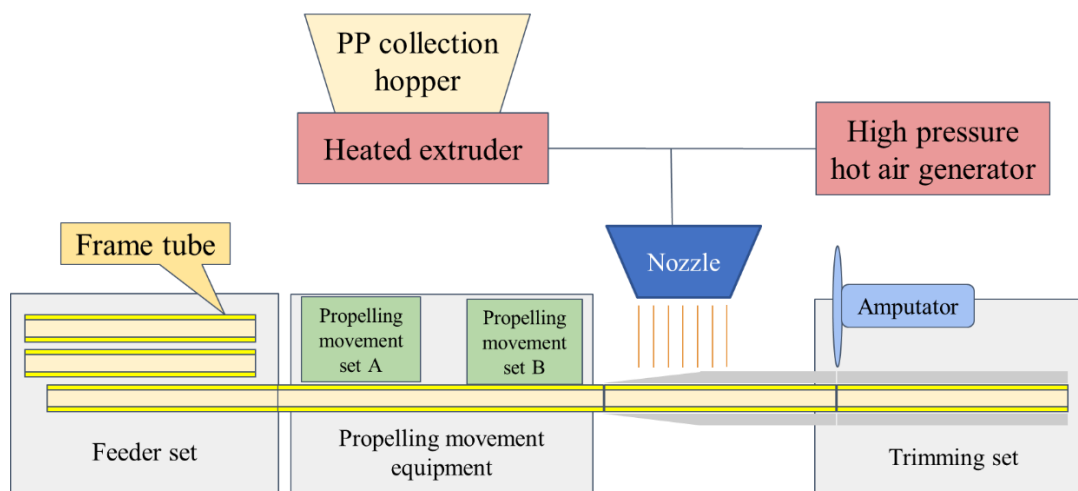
PP collection hopper

Heated extruder

High pressure hot air generator

Frame tube

Nozzle

Amputator

Propelling movement set A

Propelling movement set B

Feeder set

Propelling movement equipment

Trimming set